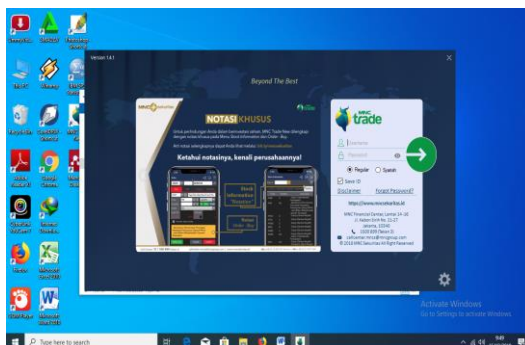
Version 1.4.1

Beyond The Best

MNC Sekuritas

NOTASI KHUSUS

Ketahui notasinya, kenali perusahaannya!

Stock Information

Notasi Order Box

MNC trade

Username

Password

Regular

Syariah

Save ID

Disclaimer

Forgot Password?

https://www.mncsekuritas.id

MNC Financial Center, Lantai 14-16
Jl. Kebon Sirih No. 21-27
Jakarta, 10340
1500 899 (Nomor 0)
callcenter.mncs@mncgroup.com
© 2018 MNC Sekuritas All Right Reserved

Activate Windows
Go to Settings to activate Windows.

Type here to search